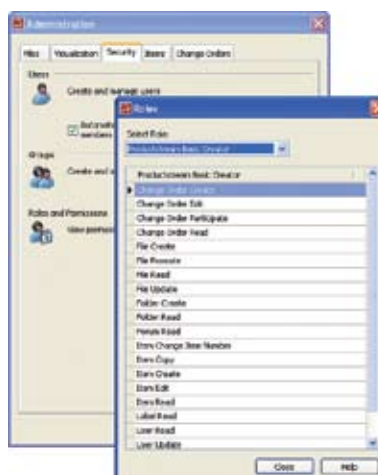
Administration

Files | Visualization | Security | Items | Change Orders

Users

Create and manage users

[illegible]

Groups

Create and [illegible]

Roles and Permissions

View permiss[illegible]

Roles

Select Role

ProductStream Basic Creator

| ProductStream Basic Creator |
|---|
| Change Order Create |
| Change Order Edit |
| Change Order Participate |
| Change Order Read |
| File Create |
| File Promote |
| File Read |
| File Update |
| Folder Create |
| Folder Read |
| Forum Read |
| Item Change Item Number |
| Item Copy |
| Item Create |
| Item Edit |
| Item Read |
| Label Read |
| User Read |
| User Update |

Close | Help